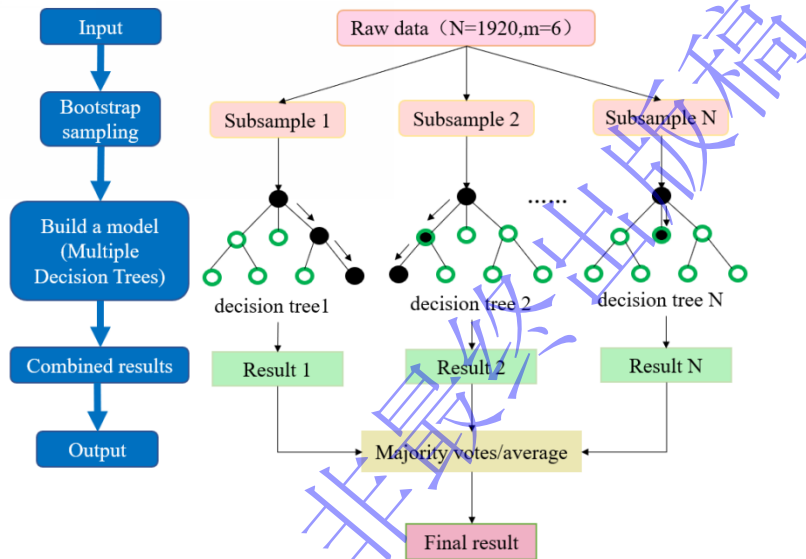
Input

Bootstrap sampling

Build a model (Multiple Decision Trees)

Combined results

Output

Raw data（N=1920,m=6）

Subsample 1

Subsample 2

Subsample N

......

decision tree1

decision tree 2

decision tree N

Result 1

Result 2

Result N

Majority votes/average

Final result

非最终出版稿